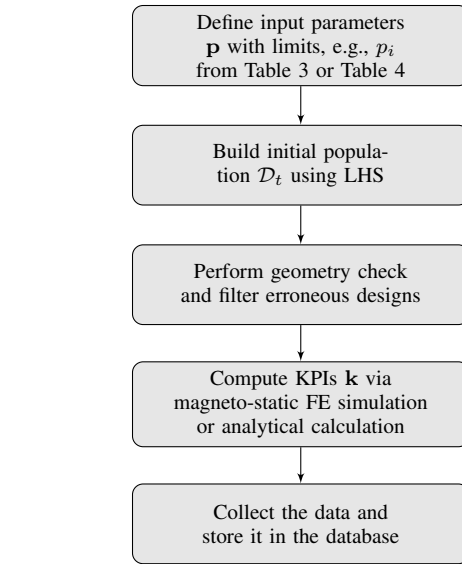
Define input parameters $\mathbf{p}$ with limits, e.g., $p_i$ from Table 3 or Table 4

Build initial population $\mathcal{D}_t$ using LHS

Perform geometry check and filter erroneous designs

Compute KPIs $\mathbf{k}$ via magneto-static FE simulation or analytical calculation

Collect the data and store it in the database